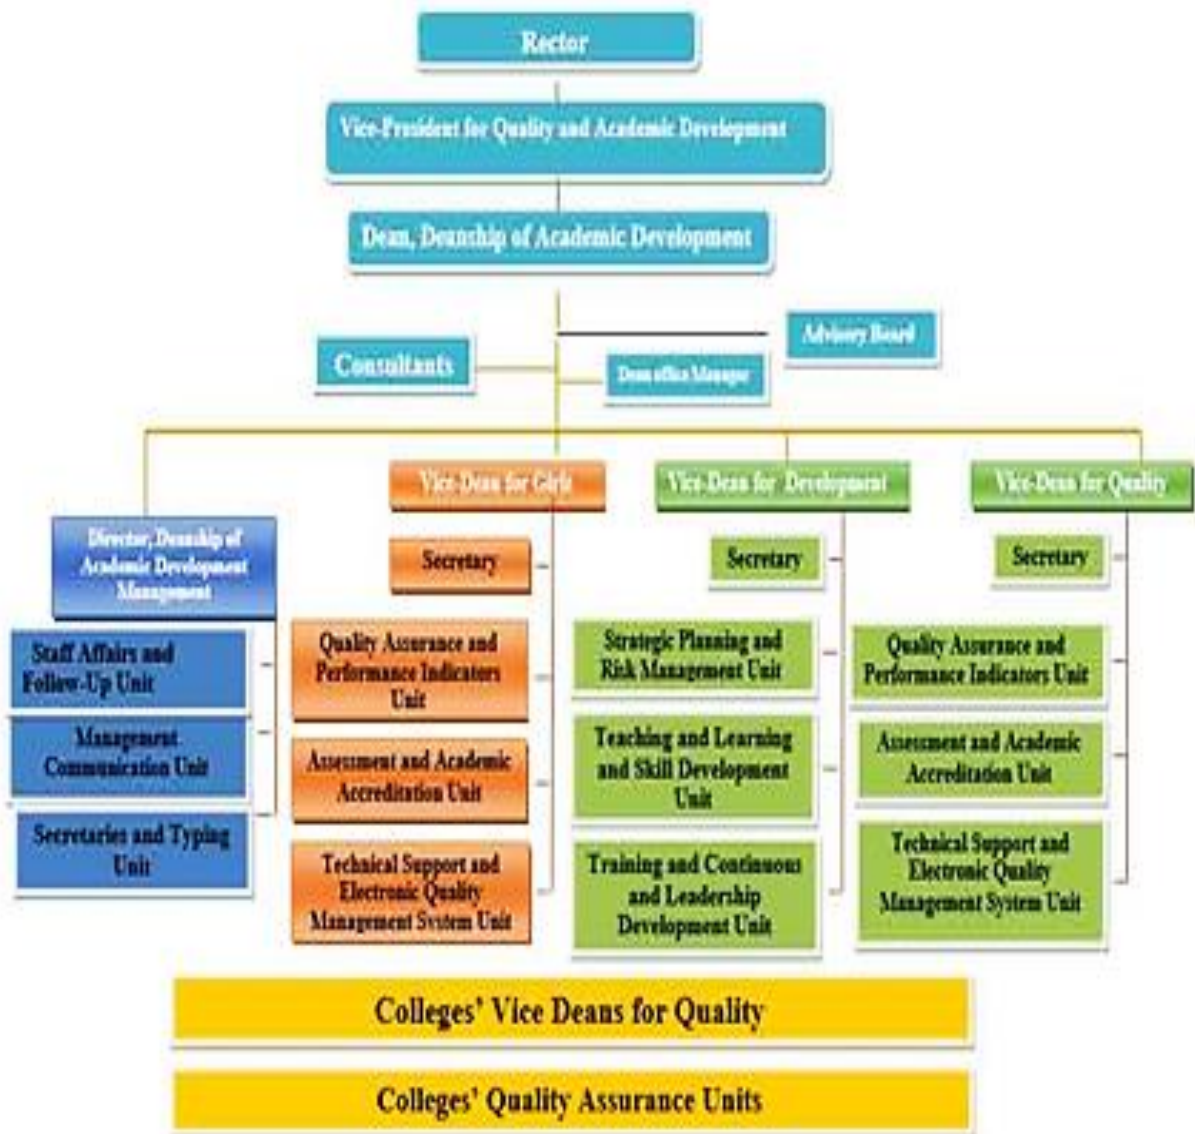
Rector

Vice-President for Quality and Academic Development

Dean, Deanship of Academic Development

Advisory Board

Consultants

Dean office Manager

Vice-Dean for Girls

Vice-Dean for Development

Vice-Dean for Quality

Director, Deanship of Academic Development Management

Staff Affairs and Follow-Up Unit

Management Communication Unit

Secretaries and Typing Unit

Secretary

Quality Assurance and Performance Indicators Unit

Assessment and Academic Accreditation Unit

Technical Support and Electronic Quality Management System Unit

Secretary

Strategic Planning and Risk Management Unit

Teaching and Learning and Skill Development Unit

Training and Continuous and Leadership Development Unit

Secretary

Quality Assurance and Performance Indicators Unit

Assessment and Academic Accreditation Unit

Technical Support and Electronic Quality Management System Unit

Colleges' Vice Deans for Quality

Colleges' Quality Assurance Units